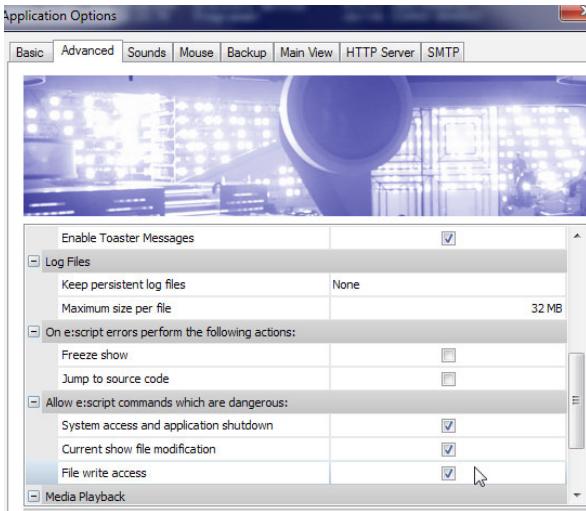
Application Options

Basic | Advanced | Sounds | Mouse | Backup | Main View | HTTP Server | SMTP

| | |
|---|---|
| Enable Toaster Messages | ☑ |
| **Log Files** | |
| Keep persistent log files | None |
| Maximum size per file | 32 MB |
| **On e:script errors perform the following actions:** | |
| Freeze show | ☐ |
| Jump to source code | ☐ |
| **Allow e:script commands which are dangerous:** | |
| System access and application shutdown | ☑ |
| Current show file modification | ☑ |
| File write access | ☑ |
| **Media Playback** | |